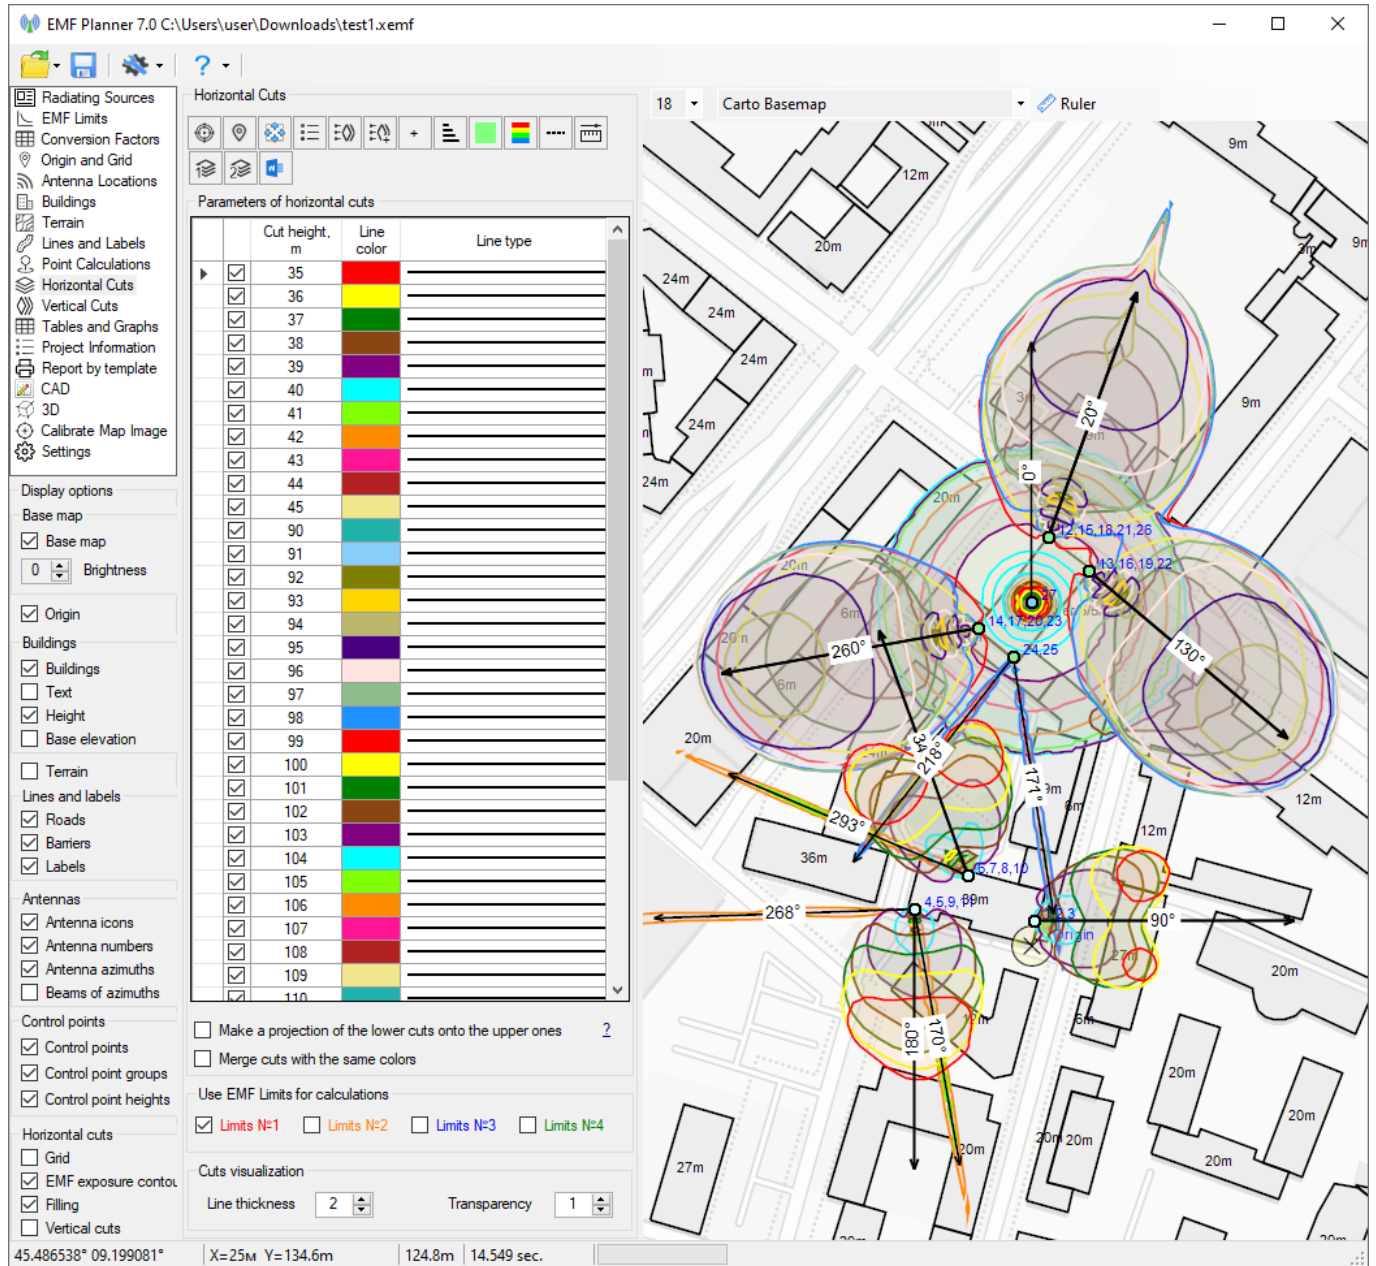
EMF Planner 7.0 C:\Users\user\Downloads\test1.xemf

Radiating Sources
EMF Limits
Conversion Factors
Origin and Grid
Antenna Locations
Buildings
Terrain
Lines and Labels
Point Calculations
Horizontal Cuts
Vertical Cuts
Tables and Graphs
Project Information
Report by template
CAD
3D
Calibrate Map Image
Settings

Display options
Base map
Base map
0 Brightness
Origin
Buildings
Buildings
Text
Height
Base elevation
Terrain
Lines and labels
Roads
Barriers
Labels
Antennas
Antenna icons
Antenna numbers
Antenna azimuths
Beams of azimuths
Control points
Control points
Control point groups
Control point heights
Horizontal cuts
Grid
EMF exposure contou
Filling
Vertical cuts

Horizontal Cuts

Parameters of horizontal cuts

| | Cut height, m | Line color | Line type |
|---|---|---|---|
| | 35 | | |
| | 36 | | |
| | 37 | | |
| | 38 | | |
| | 39 | | |
| | 40 | | |
| | 41 | | |
| | 42 | | |
| | 43 | | |
| | 44 | | |
| | 45 | | |
| | 90 | | |
| | 91 | | |
| | 92 | | |
| | 93 | | |
| | 94 | | |
| | 95 | | |
| | 96 | | |
| | 97 | | |
| | 98 | | |
| | 99 | | |
| | 100 | | |
| | 101 | | |
| | 102 | | |
| | 103 | | |
| | 104 | | |
| | 105 | | |
| | 106 | | |
| | 107 | | |
| | 108 | | |
| | 109 | | |
| | 110 | | |

Make a projection of the lower cuts onto the upper ones ?
Merge cuts with the same colors

Use EMF Limits for calculations
Limits №1 Limits №2 Limits №3 Limits №4

Cuts visualization
Line thickness 2 Transparency 1

18 Carto Basemap Ruler

9m 12m 20m 3m 9m 24m 24m 24m m 24m 24m 9m 20m 20m 6m 20 m 6m 20m 12,15,18,21,26 13,16,19,22 14,17,20,23 24,25 0° 20° 260° 130° 34 218° 171° 293° 36m 12m 12m 5,7,8,10 4,5,9, 268° 90° 2,3 Origin 27m 20m 180° 170° 6m 20m 20m 20m 20m 20m 27m 20m 20m

45.486538° 09.199081° X=25м Y=134.6m 124.8m 14.549 sec.